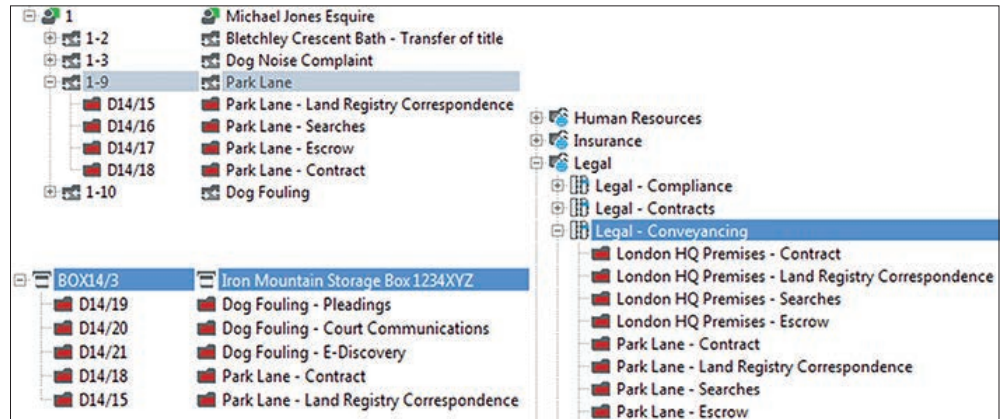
| | |
|---|---|
| 1 | Michael Jones Esquire |
| 1-2 | Bletchley Crescent Bath - Transfer of title |
| 1-3 | Dog Noise Complaint |
| 1-9 | Park Lane |
| D14/15 | Park Lane - Land Registry Correspondence |
| D14/16 | Park Lane - Searches |
| D14/17 | Park Lane - Escrow |
| D14/18 | Park Lane - Contract |
| 1-10 | Dog Fouling |

| | |
|---|---|
| BOX14/3 | Iron Mountain Storage Box 1234XYZ |
| D14/19 | Dog Fouling - Pleadings |
| D14/20 | Dog Fouling - Court Communications |
| D14/21 | Dog Fouling - E-Discovery |
| D14/18 | Park Lane - Contract |
| D14/15 | Park Lane - Land Registry Correspondence |

Human Resources
Insurance
Legal
Legal - Compliance
Legal - Contracts
Legal - Conveyancing
London HQ Premises - Contract
London HQ Premises - Land Registry Correspondence
London HQ Premises - Searches
London HQ Premises - Escrow
Park Lane - Contract
Park Lane - Land Registry Correspondence
Park Lane - Searches
Park Lane - Escrow